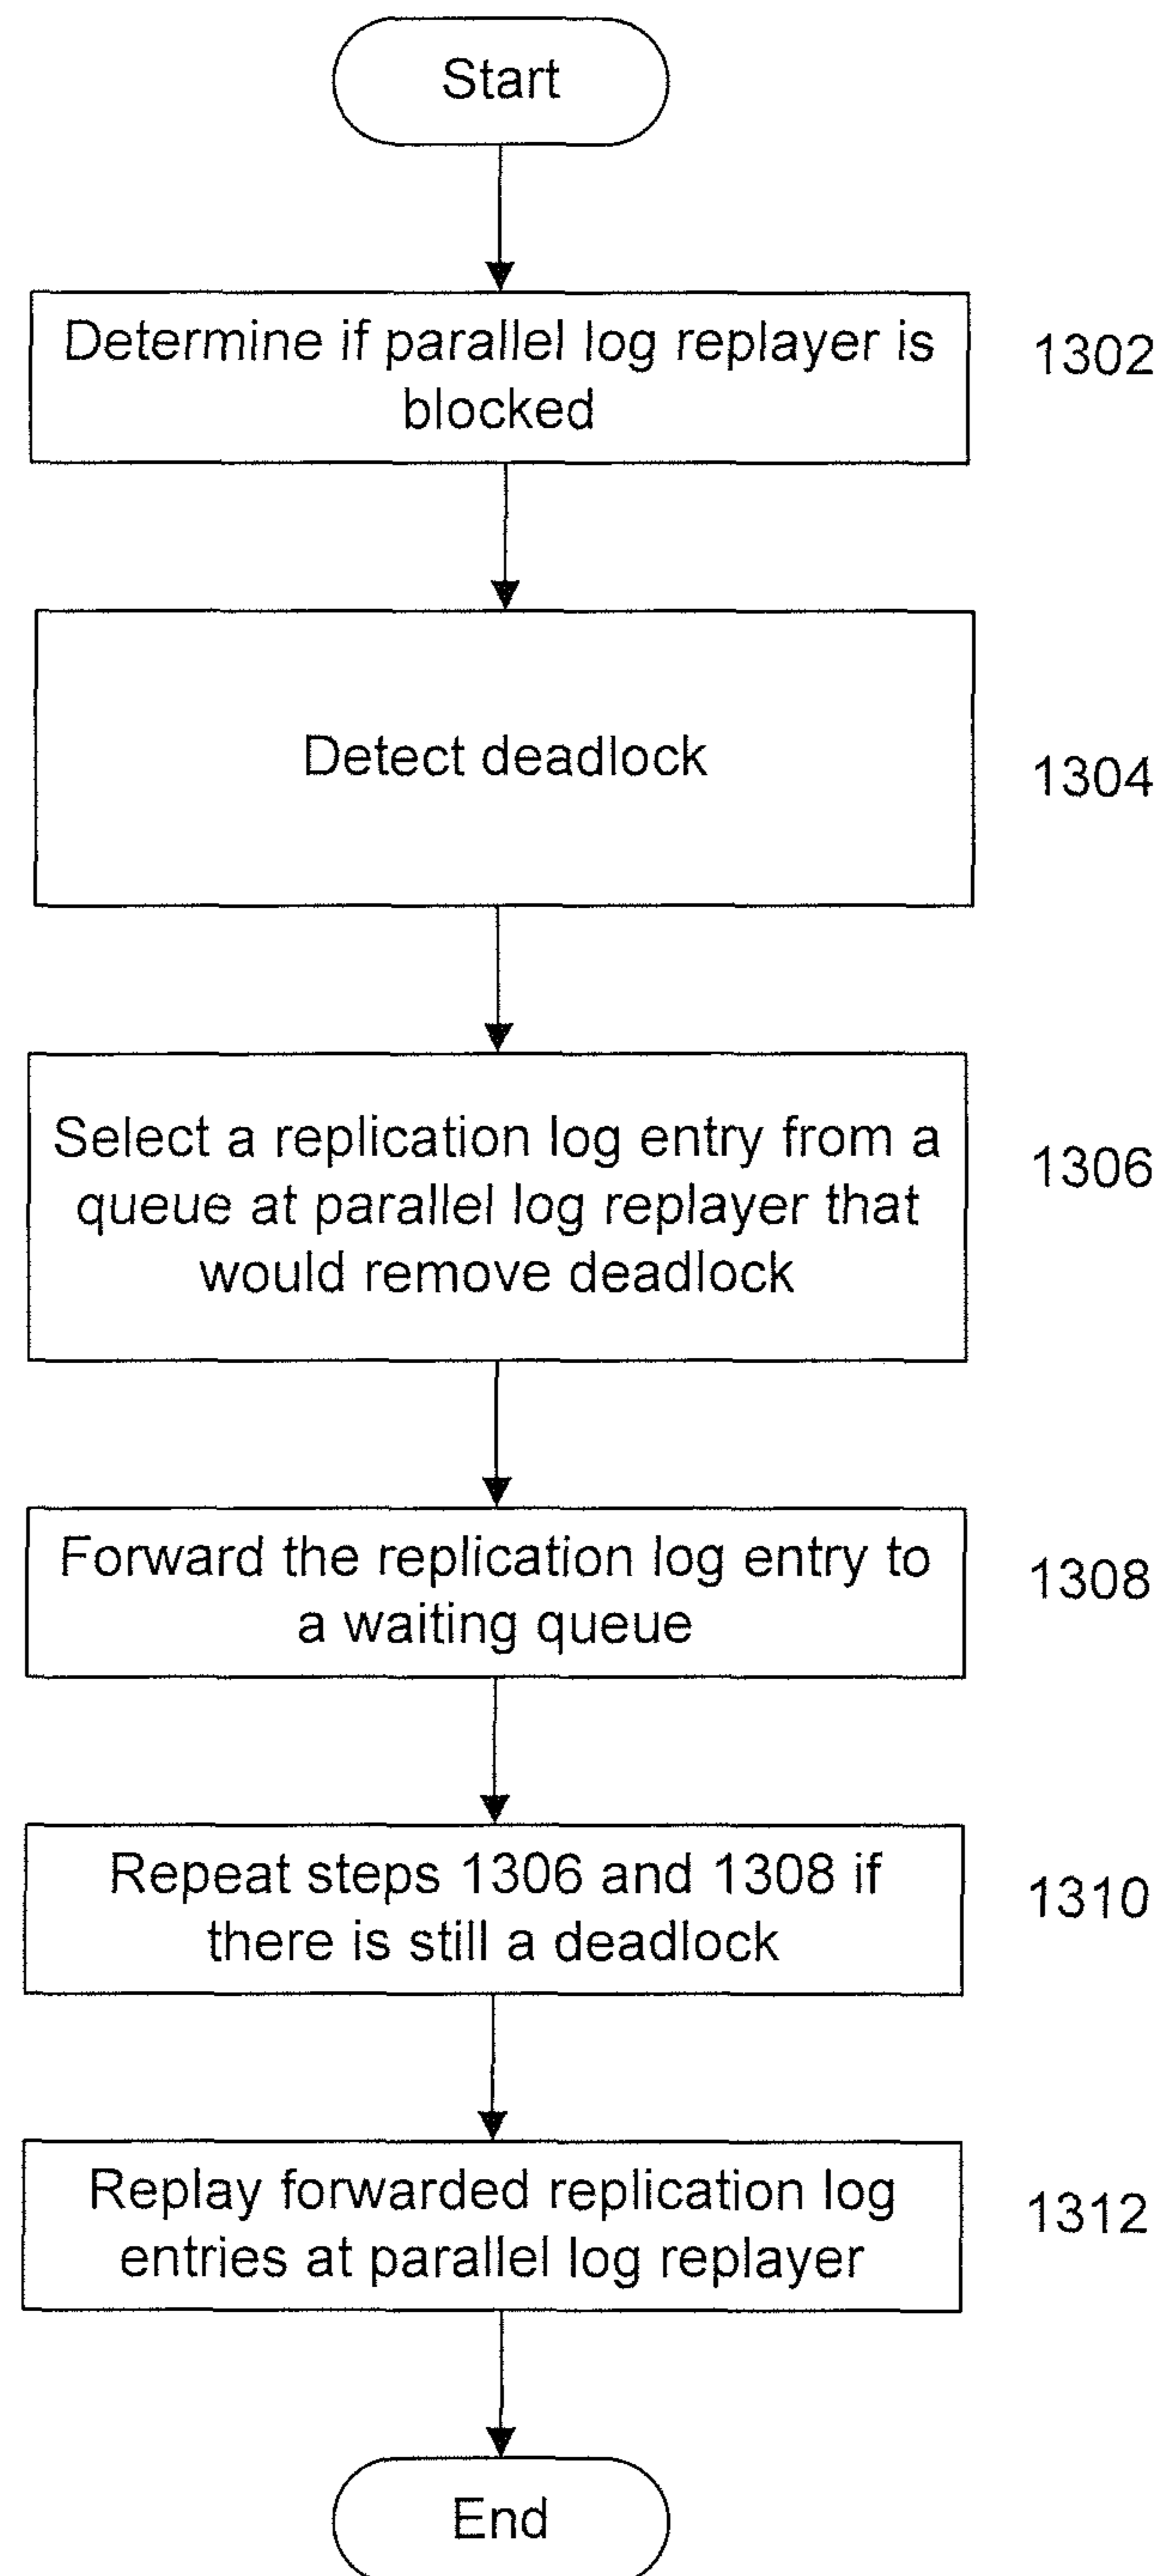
Start

Determine if parallel log replayer is blocked

1302

Detect deadlock

1304

Select a replication log entry from a queue at parallel log replayer that would remove deadlock

1306

Forward the replication log entry to a waiting queue

1308

Repeat steps 1306 and 1308 if there is still a deadlock

1310

Replay forwarded replication log entries at parallel log replayer

1312

End